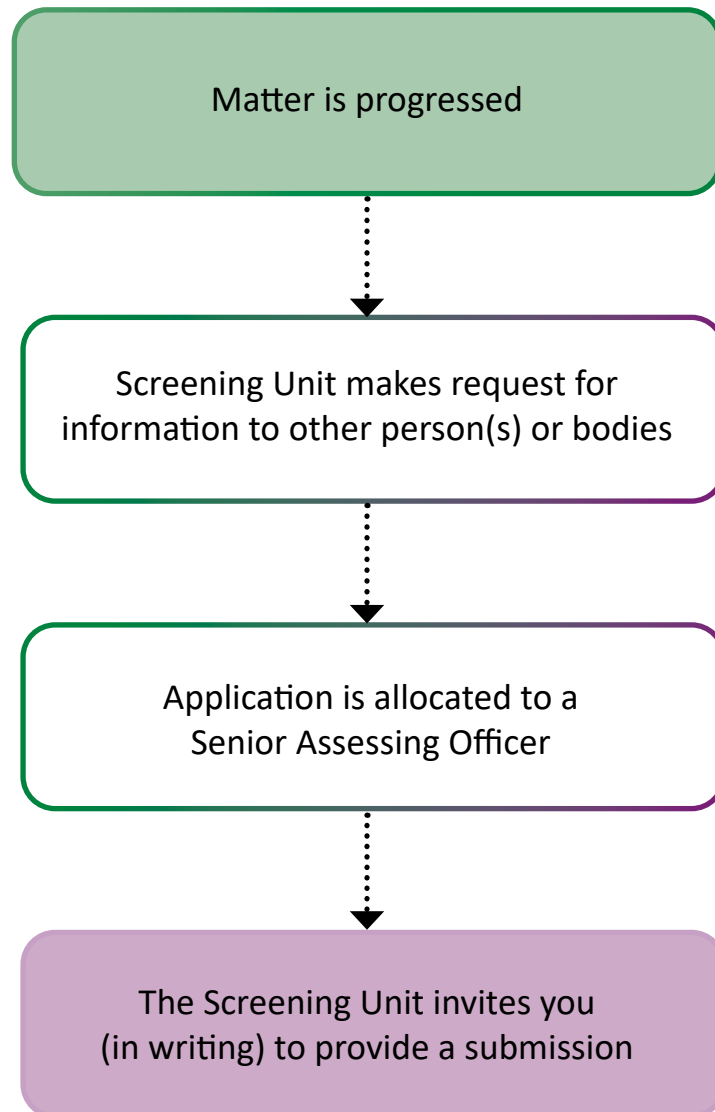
Matter is progressed

Screening Unit makes request for information to other person(s) or bodies

Application is allocated to a Senior Assessing Officer

The Screening Unit invites you (in writing) to provide a submission